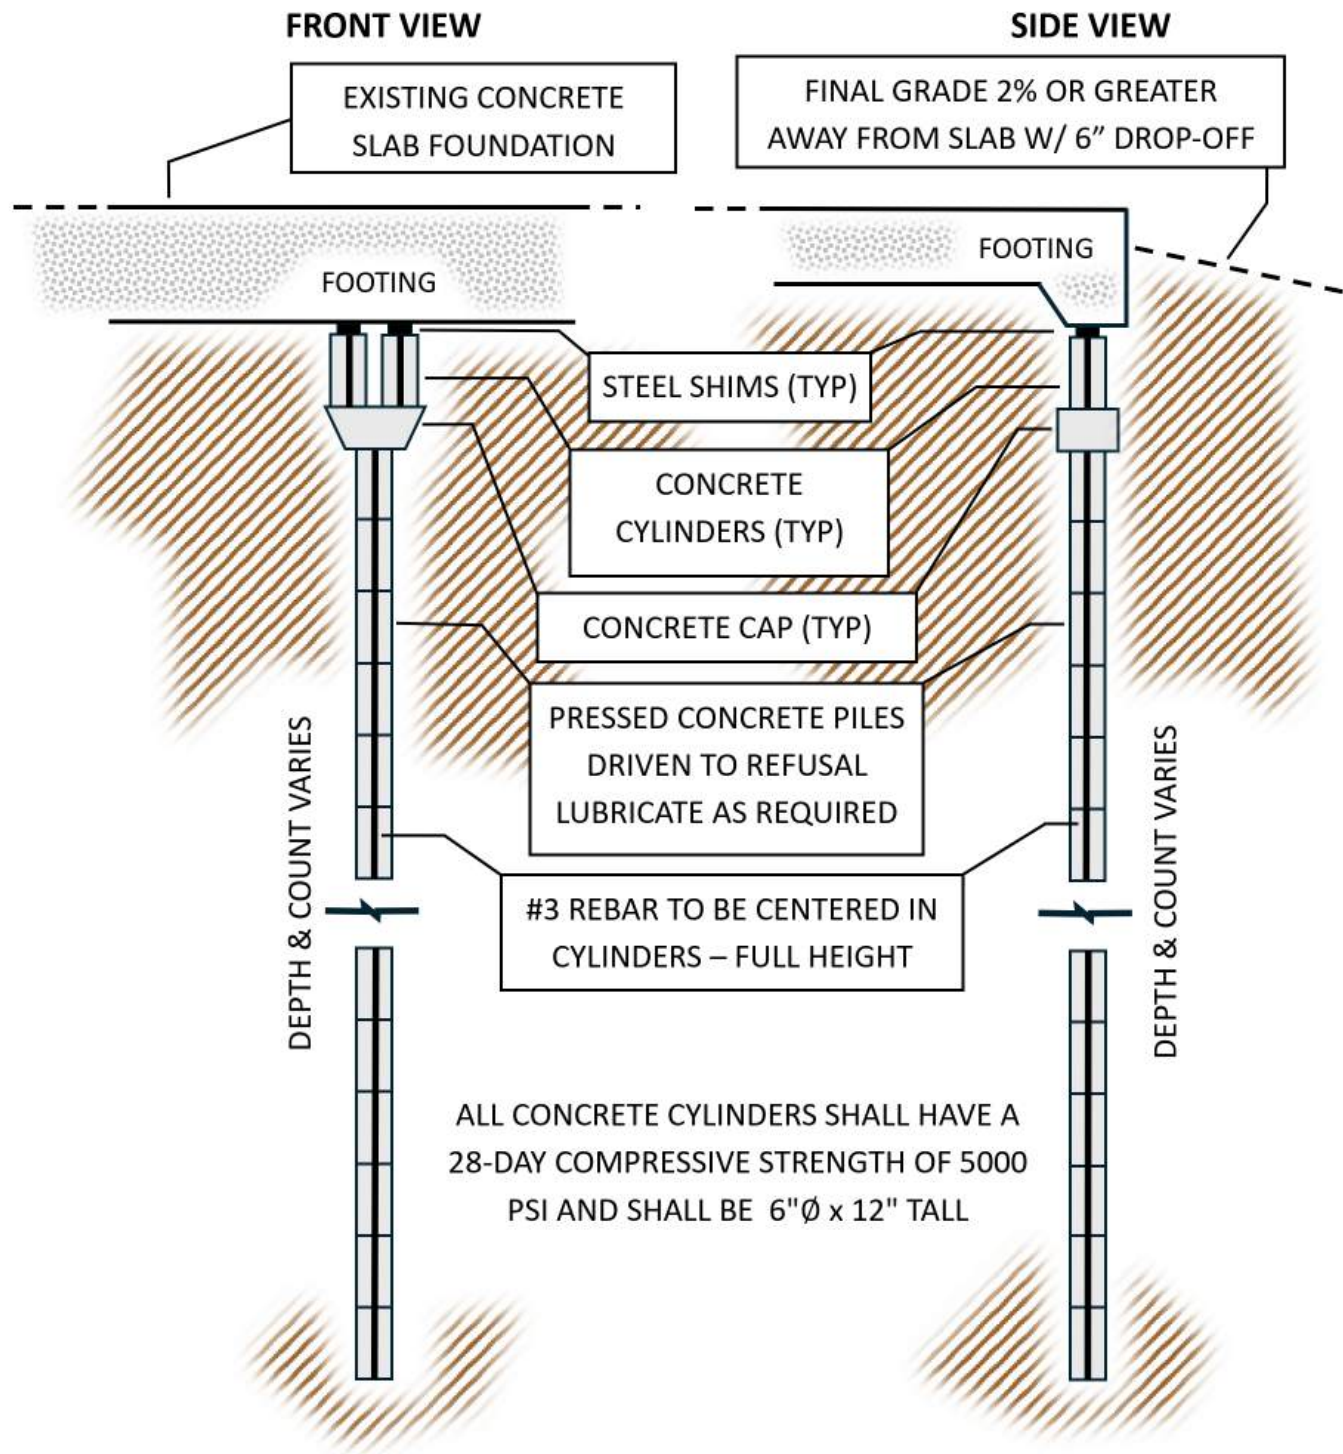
FRONT VIEW

SIDE VIEW

EXISTING CONCRETE SLAB FOUNDATION

FINAL GRADE 2% OR GREATER AWAY FROM SLAB W/ 6" DROP-OFF

FOOTING

FOOTING

STEEL SHIMS (TYP)

CONCRETE CYLINDERS (TYP)

CONCRETE CAP (TYP)

PRESSED CONCRETE PILES DRIVEN TO REFUSAL LUBRICATE AS REQUIRED

DEPTH & COUNT VARIES

DEPTH & COUNT VARIES

#3 REBAR TO BE CENTERED IN CYLINDERS – FULL HEIGHT

ALL CONCRETE CYLINDERS SHALL HAVE A 28-DAY COMPRESSIVE STRENGTH OF 5000 PSI AND SHALL BE 6"Ø x 12" TALL